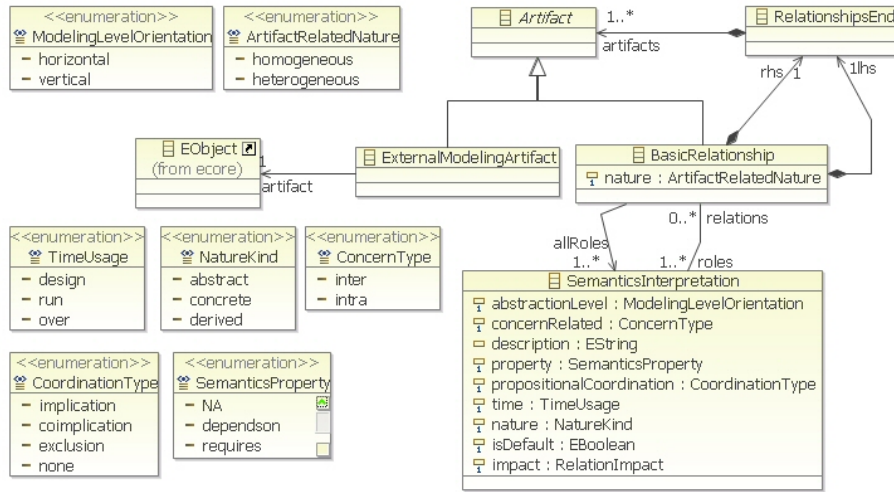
<<enumeration>>
ModelingLevelOrientation
horizontal
vertical

<<enumeration>>
ArtifactRelatedNature
homogeneous
heterogeneous

Artifact

1..*
artifacts

RelationshipsEnd

rhs 1
1lhs

EObject
(from ecore)
1
artifact

ExternalModelingArtifact

BasicRelationship
nature : ArtifactRelatedNature

0..* relations
allRoles
1..*
1..* roles

<<enumeration>>
TimeUsage
design
run
over

<<enumeration>>
NatureKind
abstract
concrete
derived

<<enumeration>>
ConcernType
inter
intra

SemanticsInterpretation
abstractionLevel : ModelingLevelOrientation
concernRelated : ConcernType
description : EString
property : SemanticsProperty
propositionalCoordination : CoordinationType
time : TimeUsage
nature : NatureKind
isDefault : EBoolean
impact : RelationImpact

<<enumeration>>
CoordinationType
implication
coimplication
exclusion
none

<<enumeration>>
SemanticsProperty
NA
dependson
requires